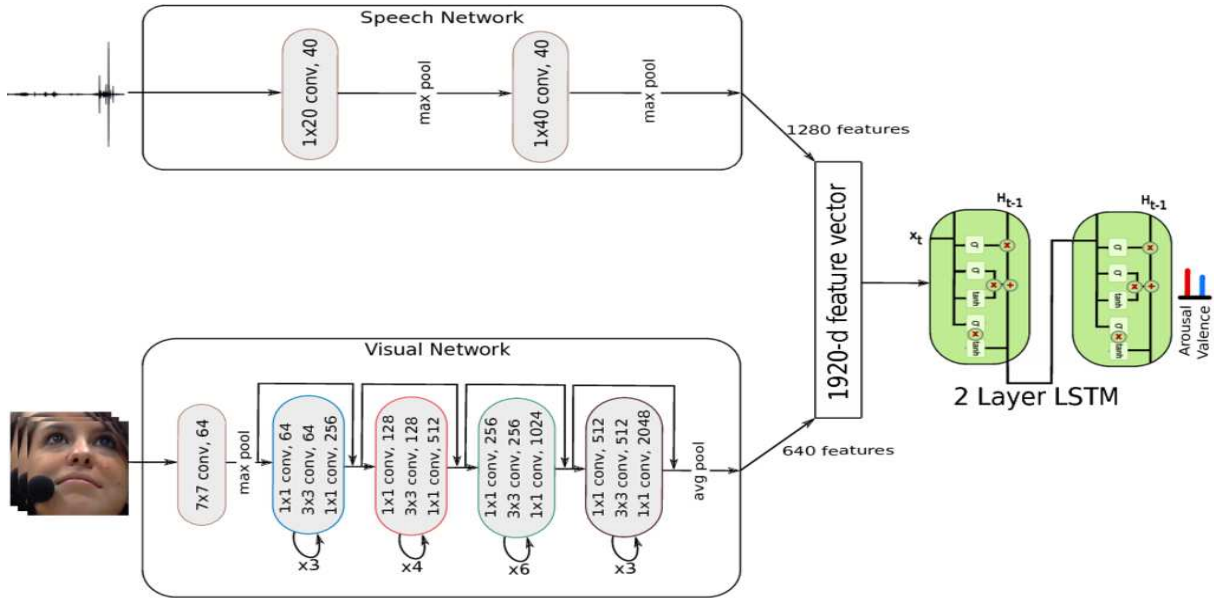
Speech Network

1x20 conv, 40

max pool

1x40 conv, 40

max pool

1280 features

1920-d feature vector

$H_{t-1}$

$x_t$

σ

σ

tanh

σ

tanh

$H_{t-1}$

σ

σ

tanh

σ

tanh

Arousal

Valence

2 Layer LSTM

Visual Network

7x7 conv, 64

max pool

1x1 conv, 64
3x3 conv, 64
1x1 conv, 256

x3

1x1 conv, 128
3x3 conv, 128
1x1 conv, 512

x4

1x1 conv, 256
3x3 conv, 256
1x1 conv, 1024

x6

1x1 conv, 512
3x3 conv, 512
1x1 conv, 2048

x3

avg pool

640 features